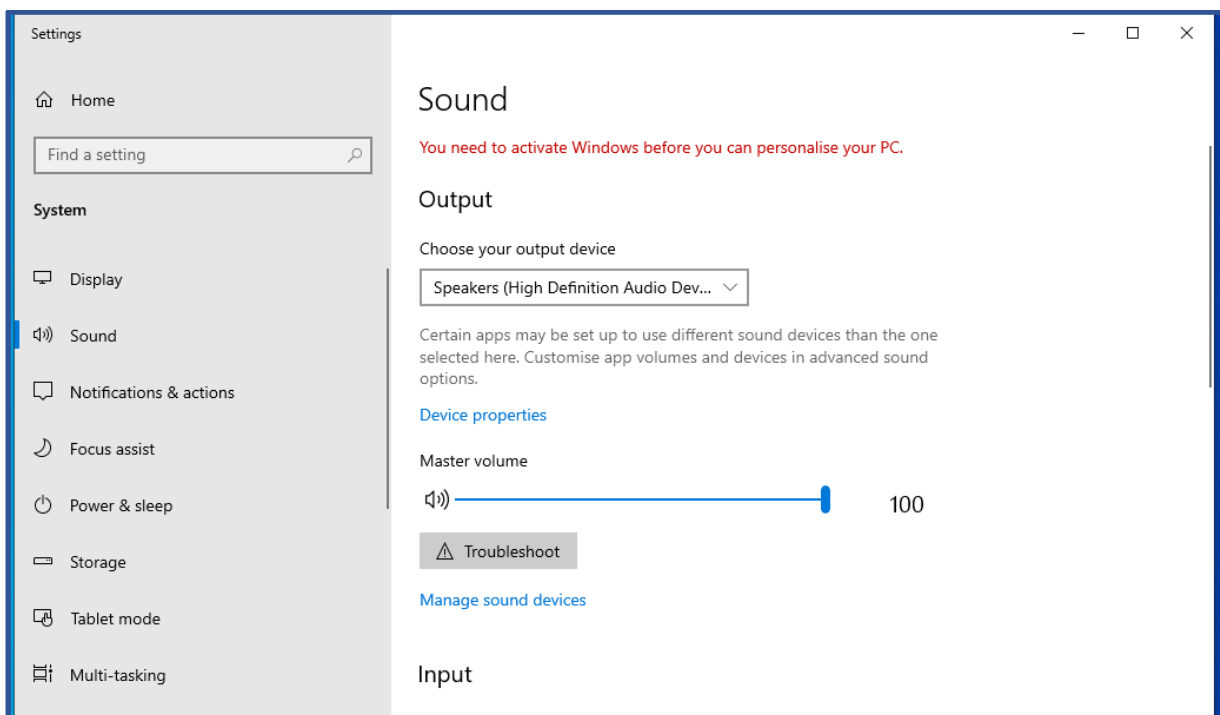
Settings

Home

Find a setting

System

Display

Sound

Notifications & actions

Focus assist

Power & sleep

Storage

Tablet mode

Multi-tasking

Sound

You need to activate Windows before you can personalise your PC.

Output

Choose your output device

Speakers (High Definition Audio Dev...

Certain apps may be set up to use different sound devices than the one selected here. Customise app volumes and devices in advanced sound options.

Device properties

Master volume

100

Troubleshoot

Manage sound devices

Input